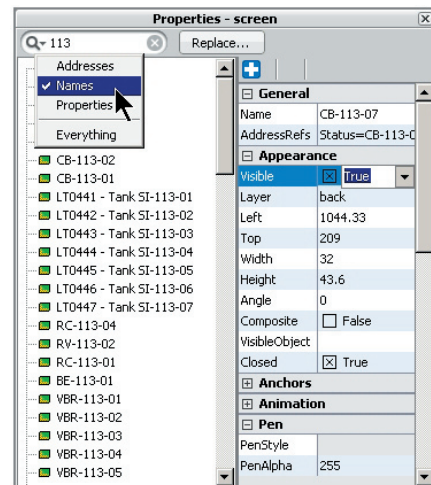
Properties - screen

113

Replace...

Addresses
✓ Names
Properties
Everything

CB-113-02
CB-113-01
LT0441 - Tank SI-113-01
LT0442 - Tank SI-113-02
LT0443 - Tank SI-113-03
LT0444 - Tank SI-113-04
LT0445 - Tank SI-113-05
LT0446 - Tank SI-113-06
LT0447 - Tank SI-113-07
RC-113-04
RV-113-02
RC-113-01
BE-113-01
VBR-113-01
VBR-113-02
VBR-113-03
VBR-113-04
VBR-113-05

⊟ General

| | |
|---|---|
| Name | CB-113-07 |
| AddressRefs | Status=CB-113-0 |

⊟ Appearance

| | |
|---|---|
| Visible | ☒ True |
| Layer | back |
| Left | 1044.33 |
| Top | 209 |
| Width | 32 |
| Height | 43.6 |
| Angle | 0 |
| Composite | ☐ False |
| VisibleObject | |
| Closed | ☒ True |

⊞ Anchors
⊞ Animation
⊟ Pen

| | |
|---|---|
| PenStyle | |
| PenAlpha | 255 |